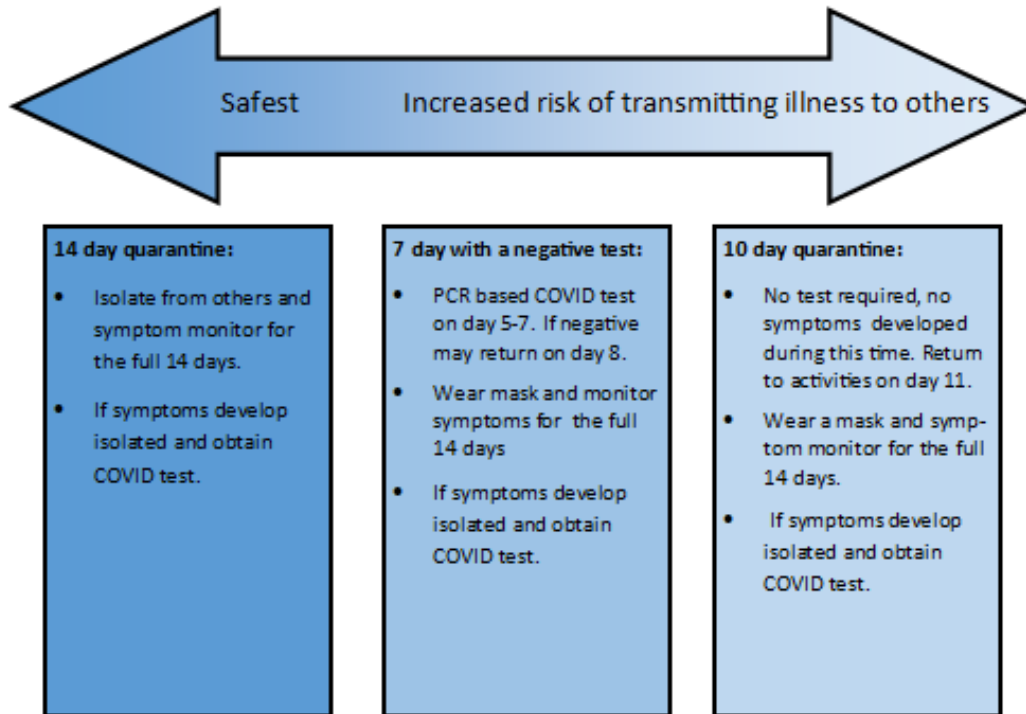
Safest Increased risk of transmitting illness to others

14 day quarantine:

- Isolate from others and symptom monitor for the full 14 days.
- If symptoms develop isolated and obtain COVID test.

7 day with a negative test:

- PCR based COVID test on day 5-7. If negative may return on day 8.
- Wear mask and monitor symptoms for the full 14 days
- If symptoms develop isolated and obtain COVID test.

10 day quarantine:

- No test required, no symptoms developed during this time. Return to activities on day 11.
- Wear a mask and symptom monitor for the full 14 days.
- If symptoms develop isolated and obtain COVID test.